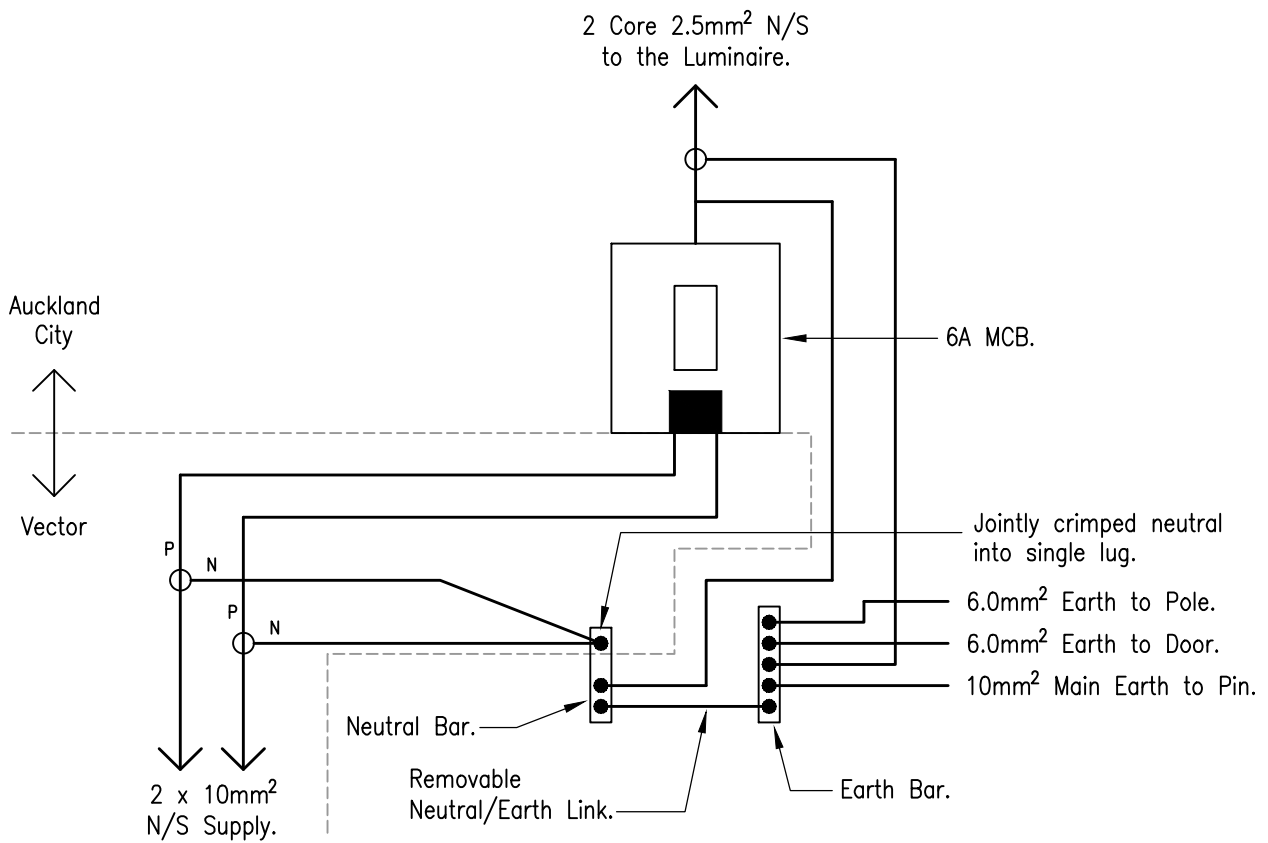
2 Core 2.5mm$^2$ N/S to the Luminaire.

Auckland City

6A MCB.

Vector

P

N

P

N

Jointly crimped neutral into single lug.

6.0mm$^2$ Earth to Pole.

6.0mm$^2$ Earth to Door.

10mm$^2$ Main Earth to Pin.

Neutral Bar.

Removable Neutral/Earth Link.

Earth Bar.

2 x 10mm$^2$ N/S Supply.